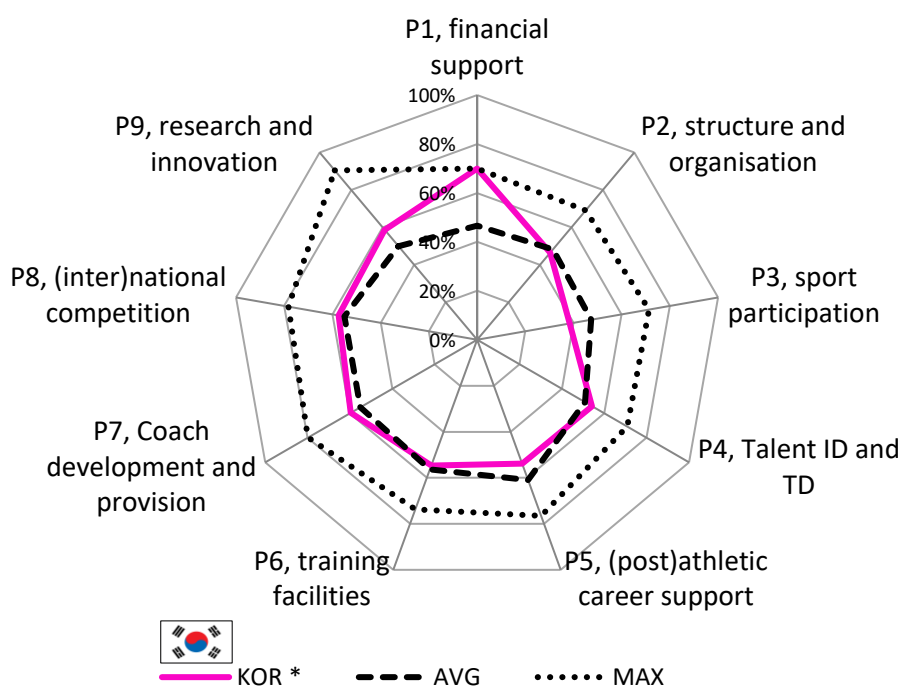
P1, financial support

100%
80%
60%
40%
20%
0%

P2, structure and organisation

P3, sport participation

P4, Talent ID and TD

P5, (post)athletic career support

P6, training facilities

P7, Coach development and provision

P8, (inter)national competition

P9, research and innovation

KOR *
AVG
MAX